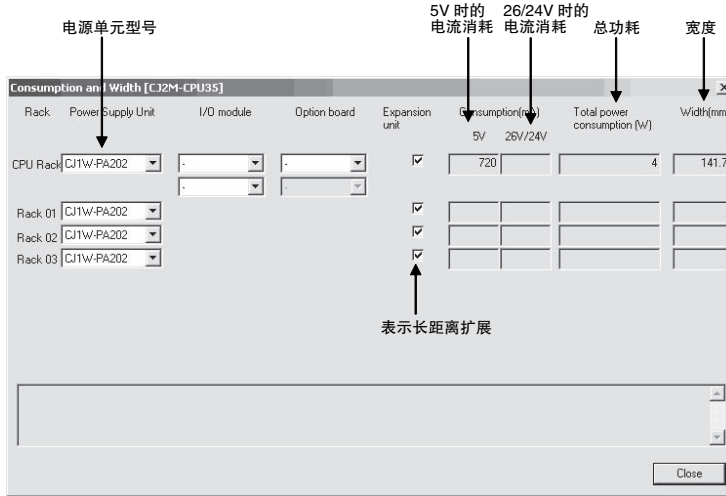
电源单元型号

5V 时的电流消耗

26/24V 时的电流消耗

总功耗

宽度

Consumption and Width [CJ2M-CPU35]

Rack

Power Supply Unit

I/O module

Option board

Expansion unit

Consumption(mA)

5V

26V/24V

Total power consumption (W)

Width(mm

CPU Rack CJ1W-PA202

-

-

-

-

720

4

141.7

Rack 01 CJ1W-PA202

Rack 02 CJ1W-PA202

Rack 03 CJ1W-PA202

表示长距离扩展

Close